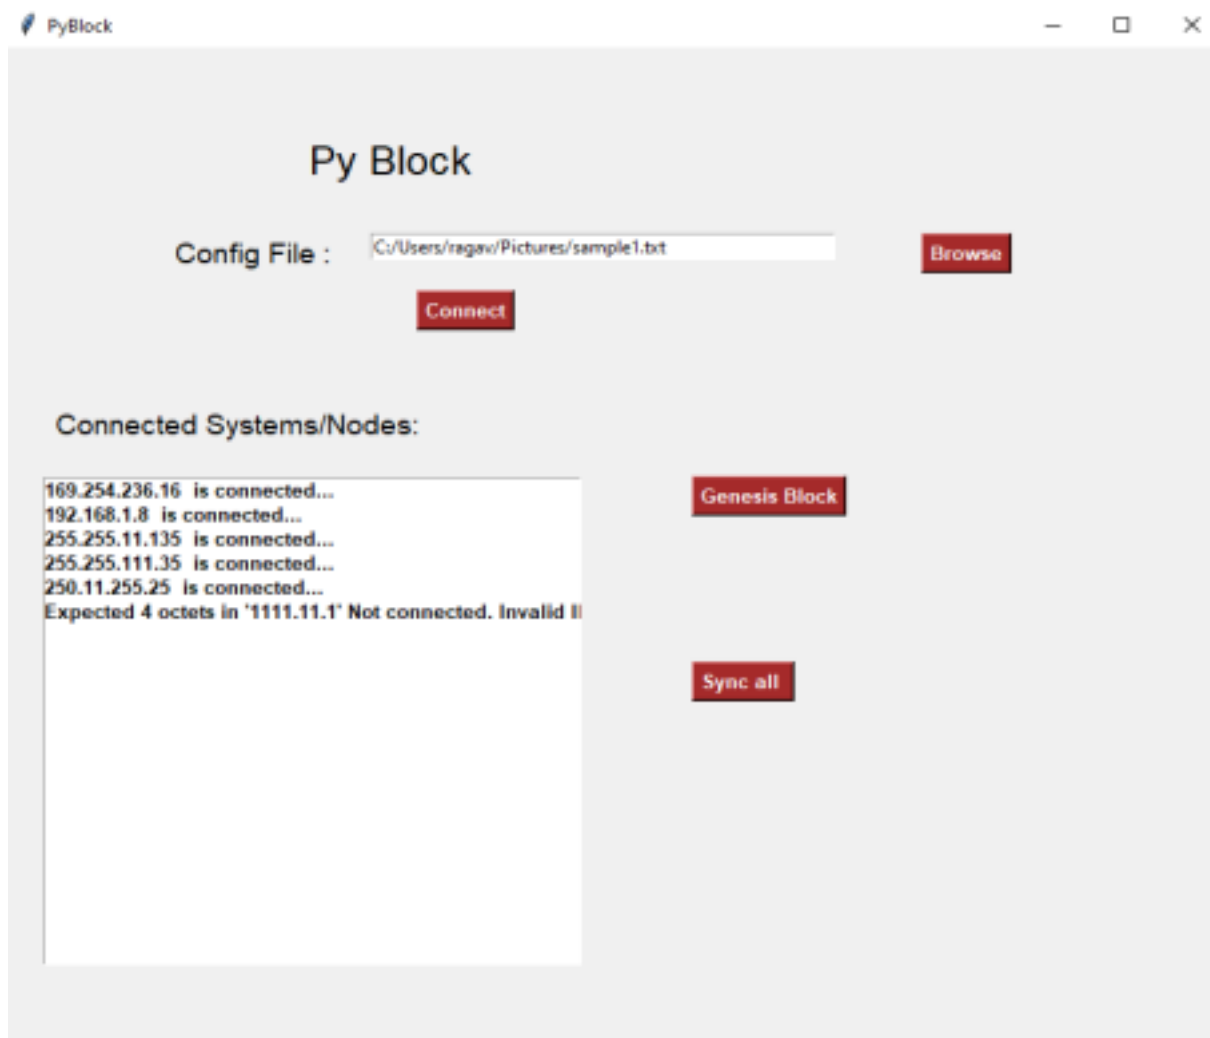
PyBlock

Py Block

Config File : C:/Users/ragav/Pictures/sample1.txt Browse

Connect

Connected Systems/Nodes:

169.254.236.16 is connected...
192.168.1.8 is connected...
255.255.11.135 is connected...
255.255.111.35 is connected...
250.11.255.25 is connected...
Expected 4 octets in '1111.11.1' Not connected. Invalid I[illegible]

Genesis Block

Sync all